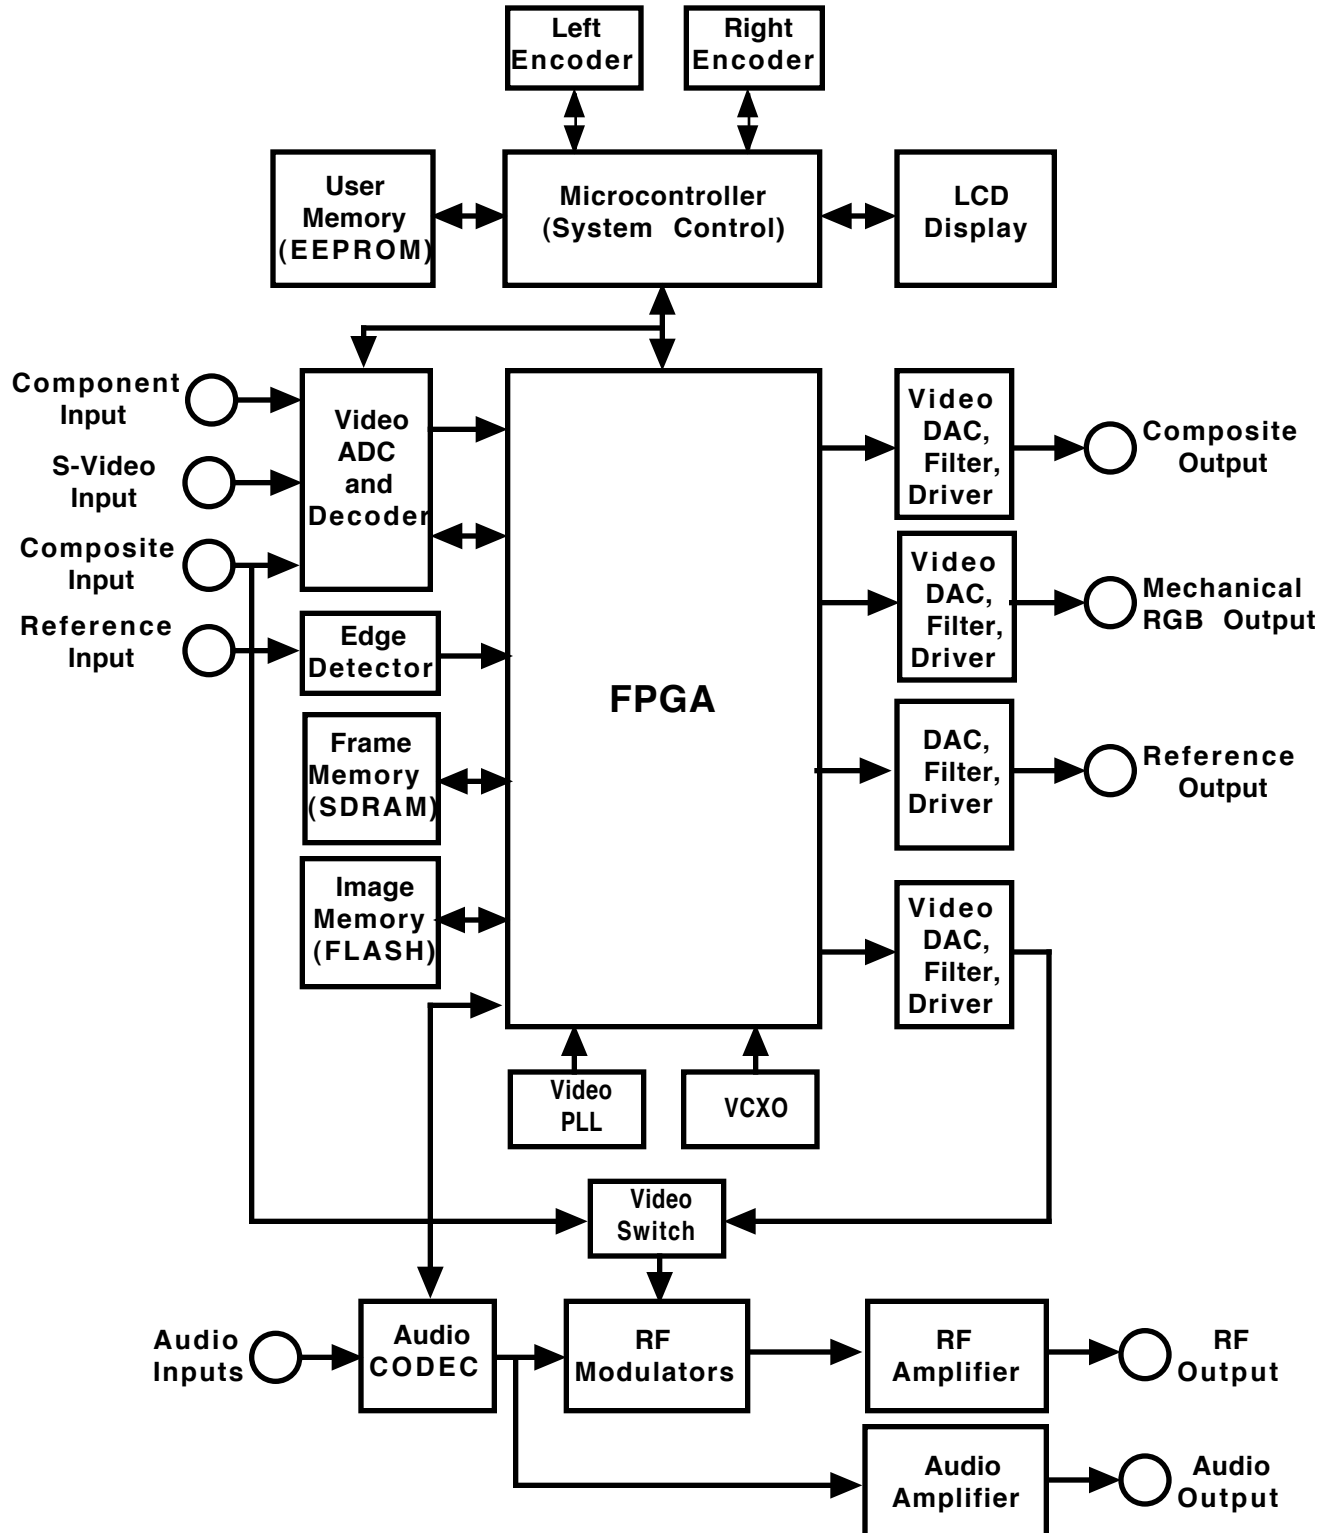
Left Encoder

Right Encoder

User Memory (EEPROM)

Microcontroller (System Control)

LCD Display

Component Input

S-Video Input

Composite Input

Reference Input

Video ADC and Decoder

Edge Detector

Frame Memory (SDRAM)

Image Memory (FLASH)

FPGA

Video DAC, Filter, Driver

Composite Output

Video DAC, Filter, Driver

Mechanical RGB Output

DAC, Filter, Driver

Reference Output

Video DAC, Filter, Driver

Video PLL

VCXO

Video Switch

Audio Inputs

Audio CODEC

RF Modulators

RF Amplifier

RF Output

Audio Amplifier

Audio Output